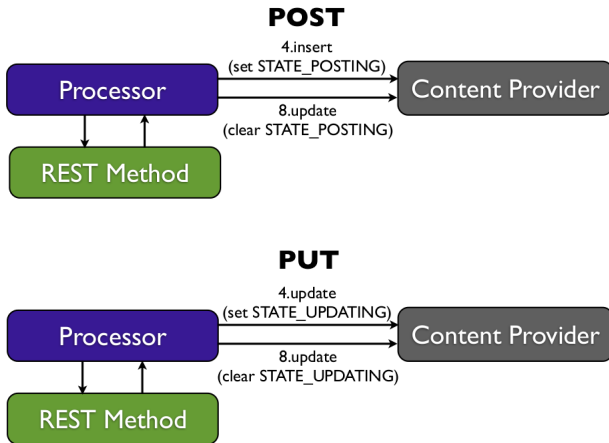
POST

4.insert
(set STATE_POSTING)

Processor

Content Provider

8.update
(clear STATE_POSTING)

REST Method

PUT

4.update
(set STATE_UPDATING)

Processor

Content Provider

8.update
(clear STATE_UPDATING)

REST Method